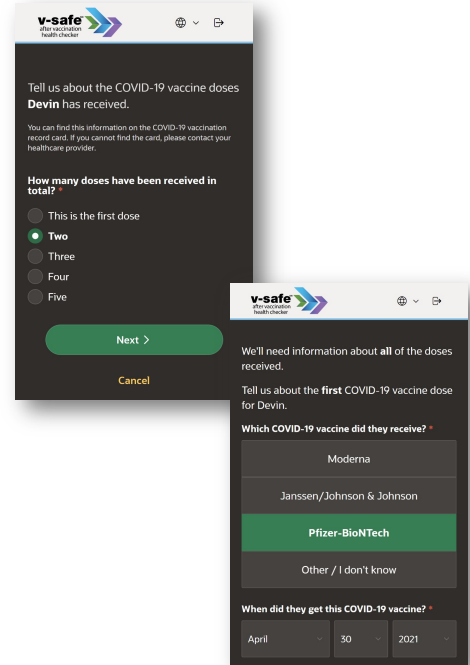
v-safe™
after vaccination
health checker

Tell us about the COVID-19 vaccine doses **Devin** has received.

You can find this information on the COVID-19 vaccination record card. If you cannot find the card, please contact your healthcare provider.

How many doses have been received in total? *

This is the first dose
Two
Three
Four
Five

Next >

Cancel

v-safe™
after vaccination
health checker

We'll need information about **all** of the doses received.

Tell us about the **first** COVID-19 vaccine dose for Devin.

Which COVID-19 vaccine did they receive? *

Moderna

Janssen/Johnson & Johnson

Pfizer-BioNTech

Other / I don't know

When did they get this COVID-19 vaccine? *

April | 30 | 2021